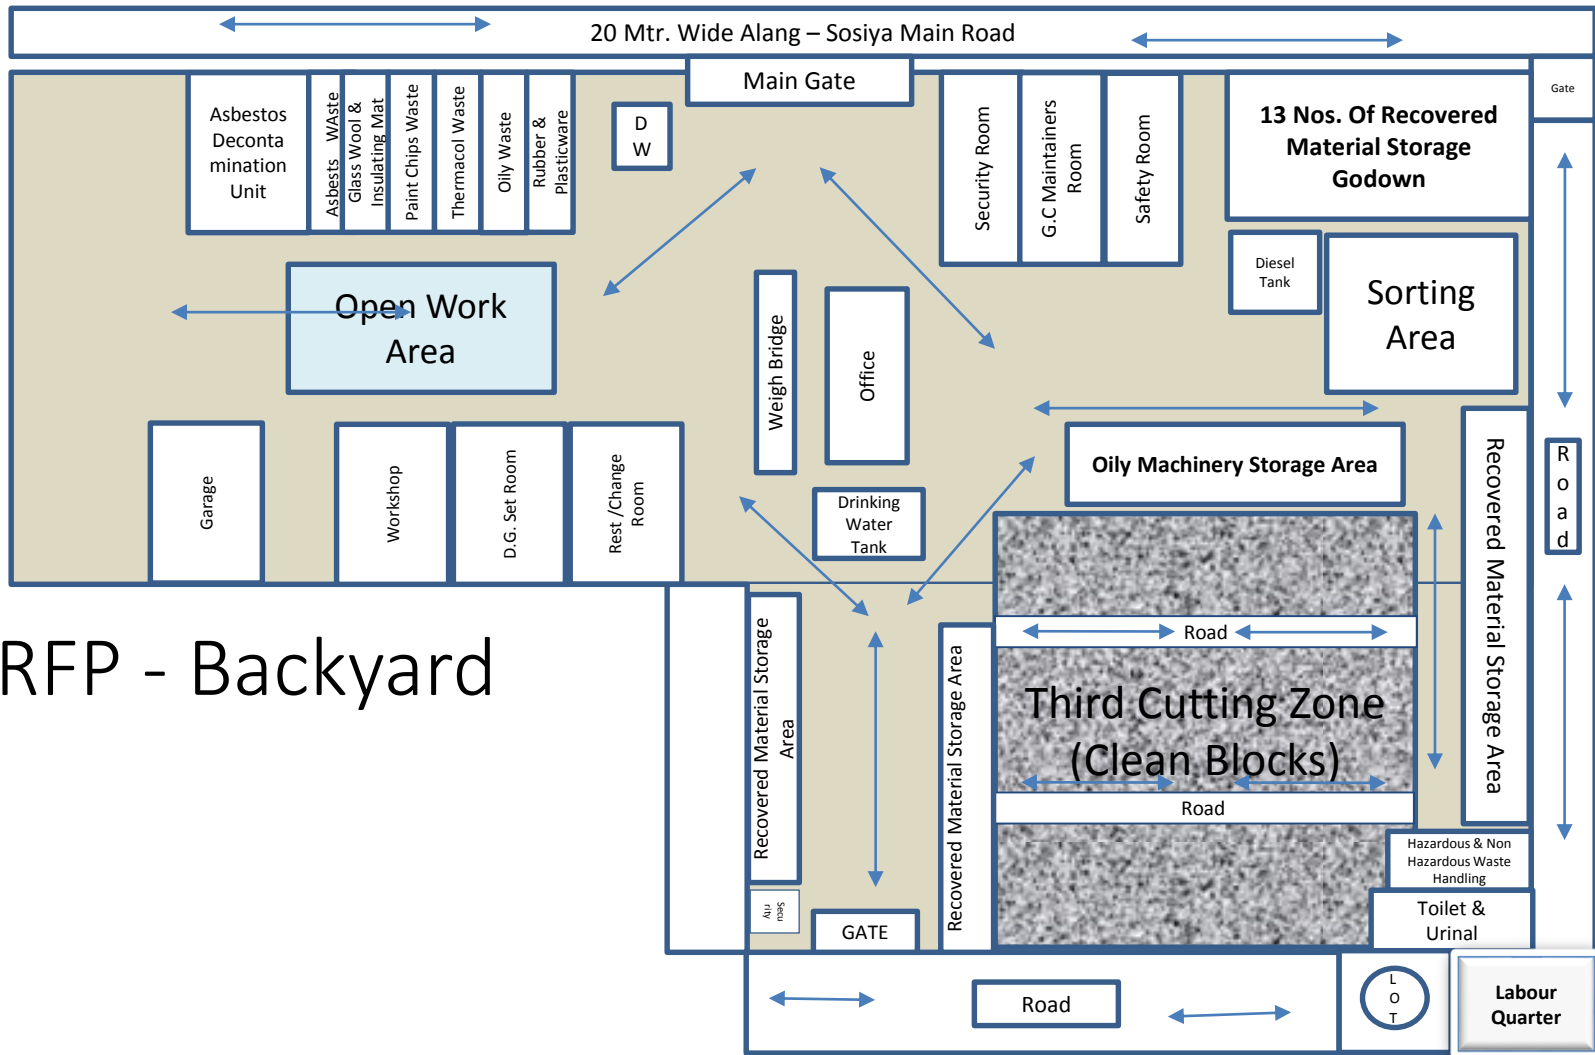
20 Mtr. Wide Alang – Sosiya Main Road

Main Gate

Gate

Asbestos Decontamination Unit

Asbests WAste

Glass Wool & Insulating Mat

Paint Chips Waste

Thermacol Waste

Oily Waste

Rubber & Plasticware

D W

Security Room

G.C Maintainers Room

Safety Room

13 Nos. Of Recovered Material Storage Godown

Diesel Tank

Sorting Area

Open Work Area

Weigh Bridge

Office

Oily Machinery Storage Area

Garage

Workshop

D.G. Set Room

Rest /Change Room

Drinking Water Tank

R o a d

Recovered Material Storage Area

RFP - Backyard

Recovered Material Storage Area

Recovered Material Storage Area

Road

Third Cutting Zone (Clean Blocks)

Road

Hazardous & Non Hazardous Waste Handling

Toilet & Urinal

Security

GATE

Road

L O T

Labour Quarter